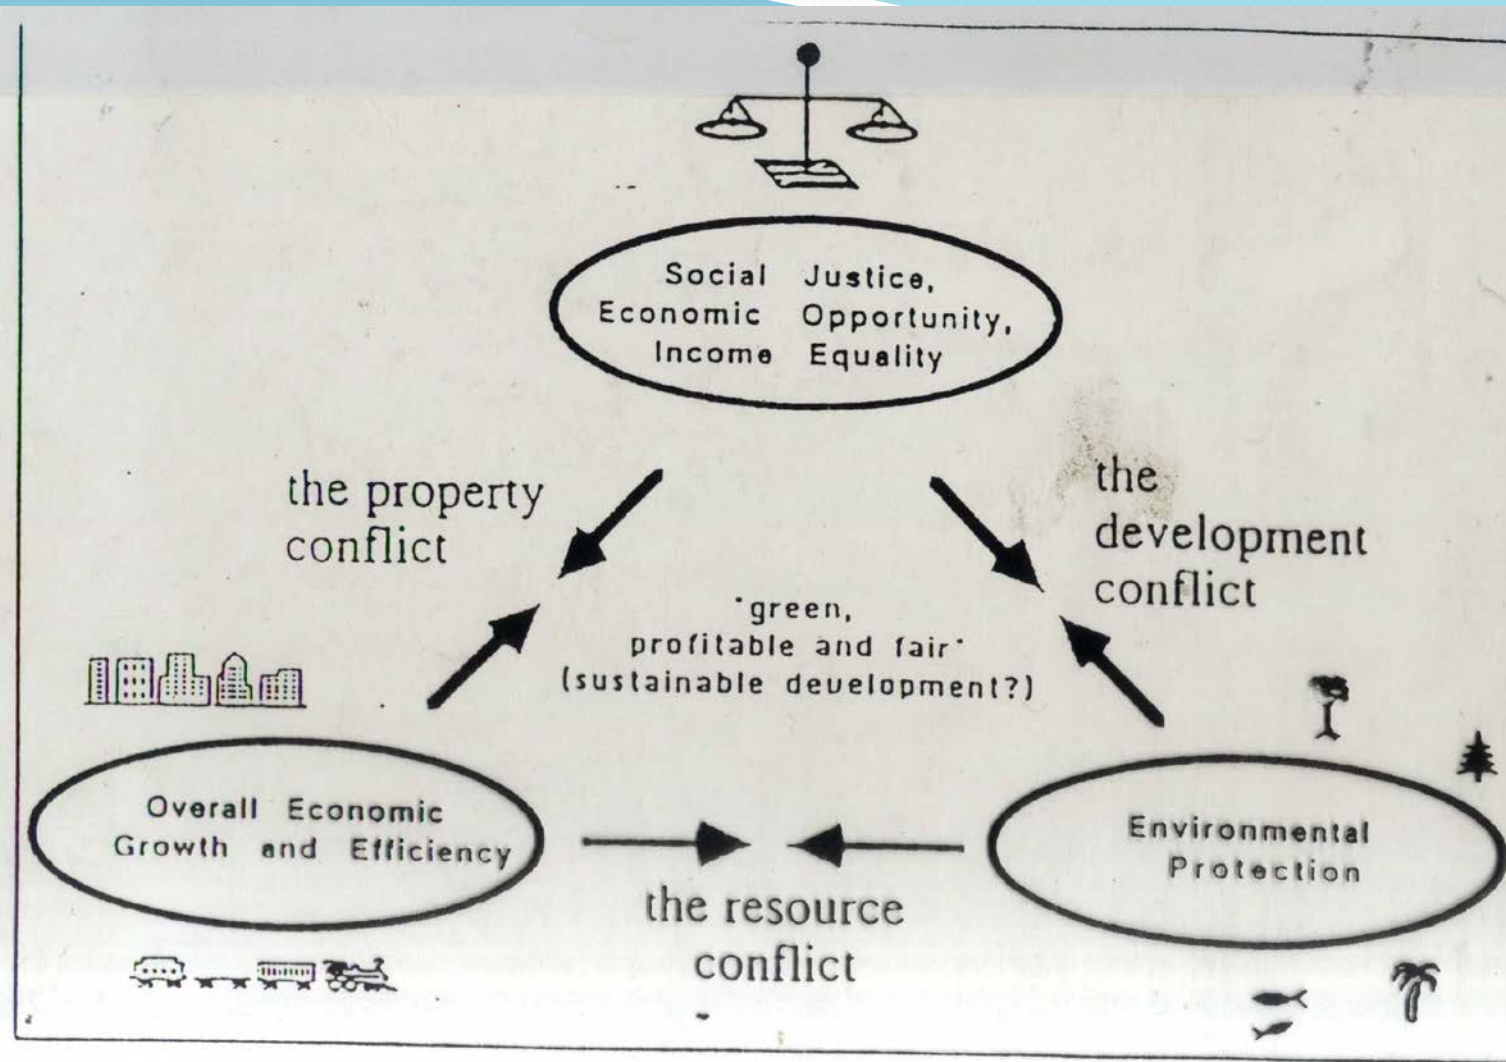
Social Justice, Economic Opportunity, Income Equality

the property conflict

the development conflict

'green, profitable and fair' (sustainable deuelopment?)

Overall Economic Growth and Efficiency

Environmental Protection

the resource conflict